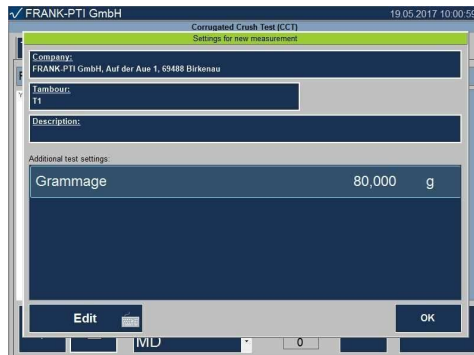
FRANK-PTI GmbH
19.05.2017 10:00:5

Corrugated Crush Test (CCT)
Settings for new measurement

Company:
FRANK-PTI GmbH, Auf der Aue 1, 69488 Birkenau

Tambour:
T1

Description:

Additional test settings:

| Grammage | 80,000 | g |
|---|---|---|

Edit

OK

MD

0